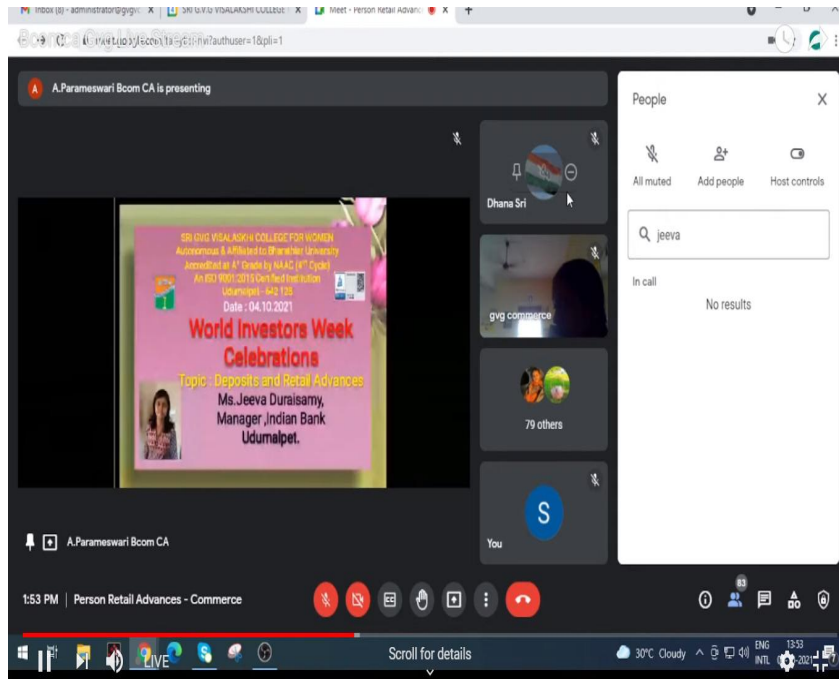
Inbox (8) - administrator@gvgv
SRI G.V.G VISALAKSHI COLLEGE
Meet - Person Retail Advanc
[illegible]?authuser=1&pli=1

A.Parameswari Bcom CA is presenting

SRI GVG VISALAKSHI COLLEGE FOR WOMEN
Autonomous & Affiliated to Bharathiar University
Accredited at A+ Grade by NAAC (4th Cycle)
An ISO 9001:2015 Certified Institution
Udumalpet - 642 128
Date : 04.10.2021
World Investors Week Celebrations
Topic : Deposits and Retail Advances
Ms.Jeeva Duraisamy, Manager ,Indian Bank Udumalpet.

A.Parameswari Bcom CA

Dhana Sri
gvg commerce
79 others
S
You

People
All muted
Add people
Host controls
jeeva
In call
No results

1:53 PM | Person Retail Advances - Commerce
83

LIVE
Scroll for details
30°C Cloudy
ENG INTL
13:53
2021